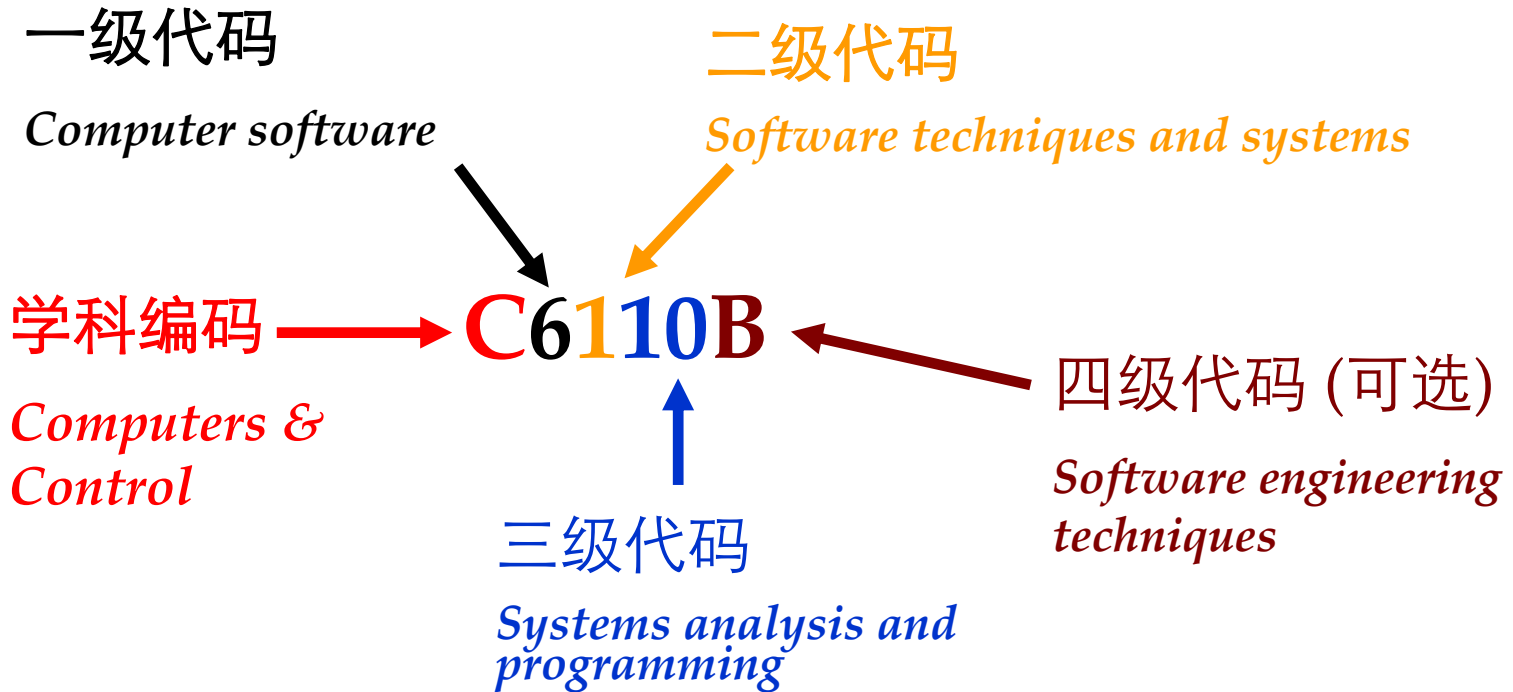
一级代码

Computer software

二级代码

Software techniques and systems

学科编码

Computers & Control

C6110B

四级代码 (可选)

Software engineering techniques

三级代码

Systems analysis and programming